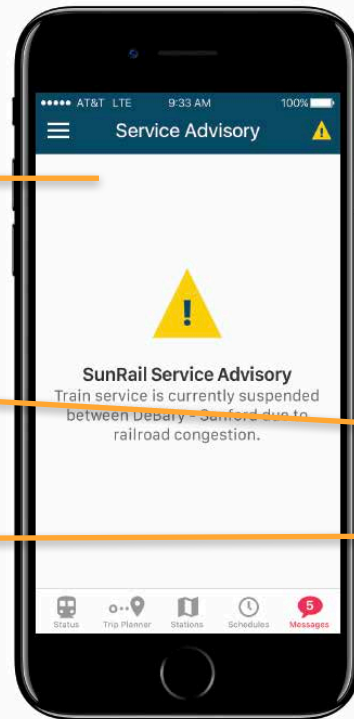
●●●●● AT&T LTE 9:33 AM 100%

Service Advisory

!

SunRail Service Advisory

Train service is currently suspended between DeBary - Sanford due to railroad congestion.

Status Trip Planner Stations Schedules 5 Messages